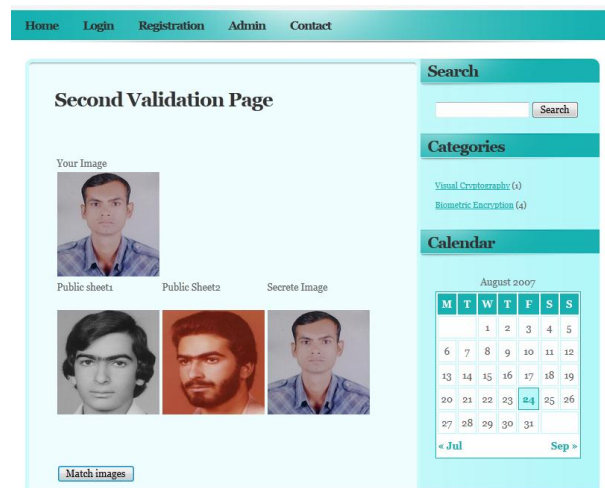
Home Login Registration Admin Contact

Second Validation Page

Your Image

Public sheet1 Public Sheet2 Secrete Image

Match images

Search

Search

Categories

Visual Cryptography (1)

Biometric Encryption (4)

Calendar

August 2007

| M | T | W | T | F | S | S |
|---|---|---|---|---|---|---|
| | | 1 | 2 | 3 | 4 | 5 |
| 6 | 7 | 8 | 9 | 10 | 11 | 12 |
| 13 | 14 | 15 | 16 | 17 | 18 | 19 |
| 20 | 21 | 22 | 23 | 24 | 25 | 26 |
| 27 | 28 | 29 | 30 | 31 | | |

« Jul Sep »